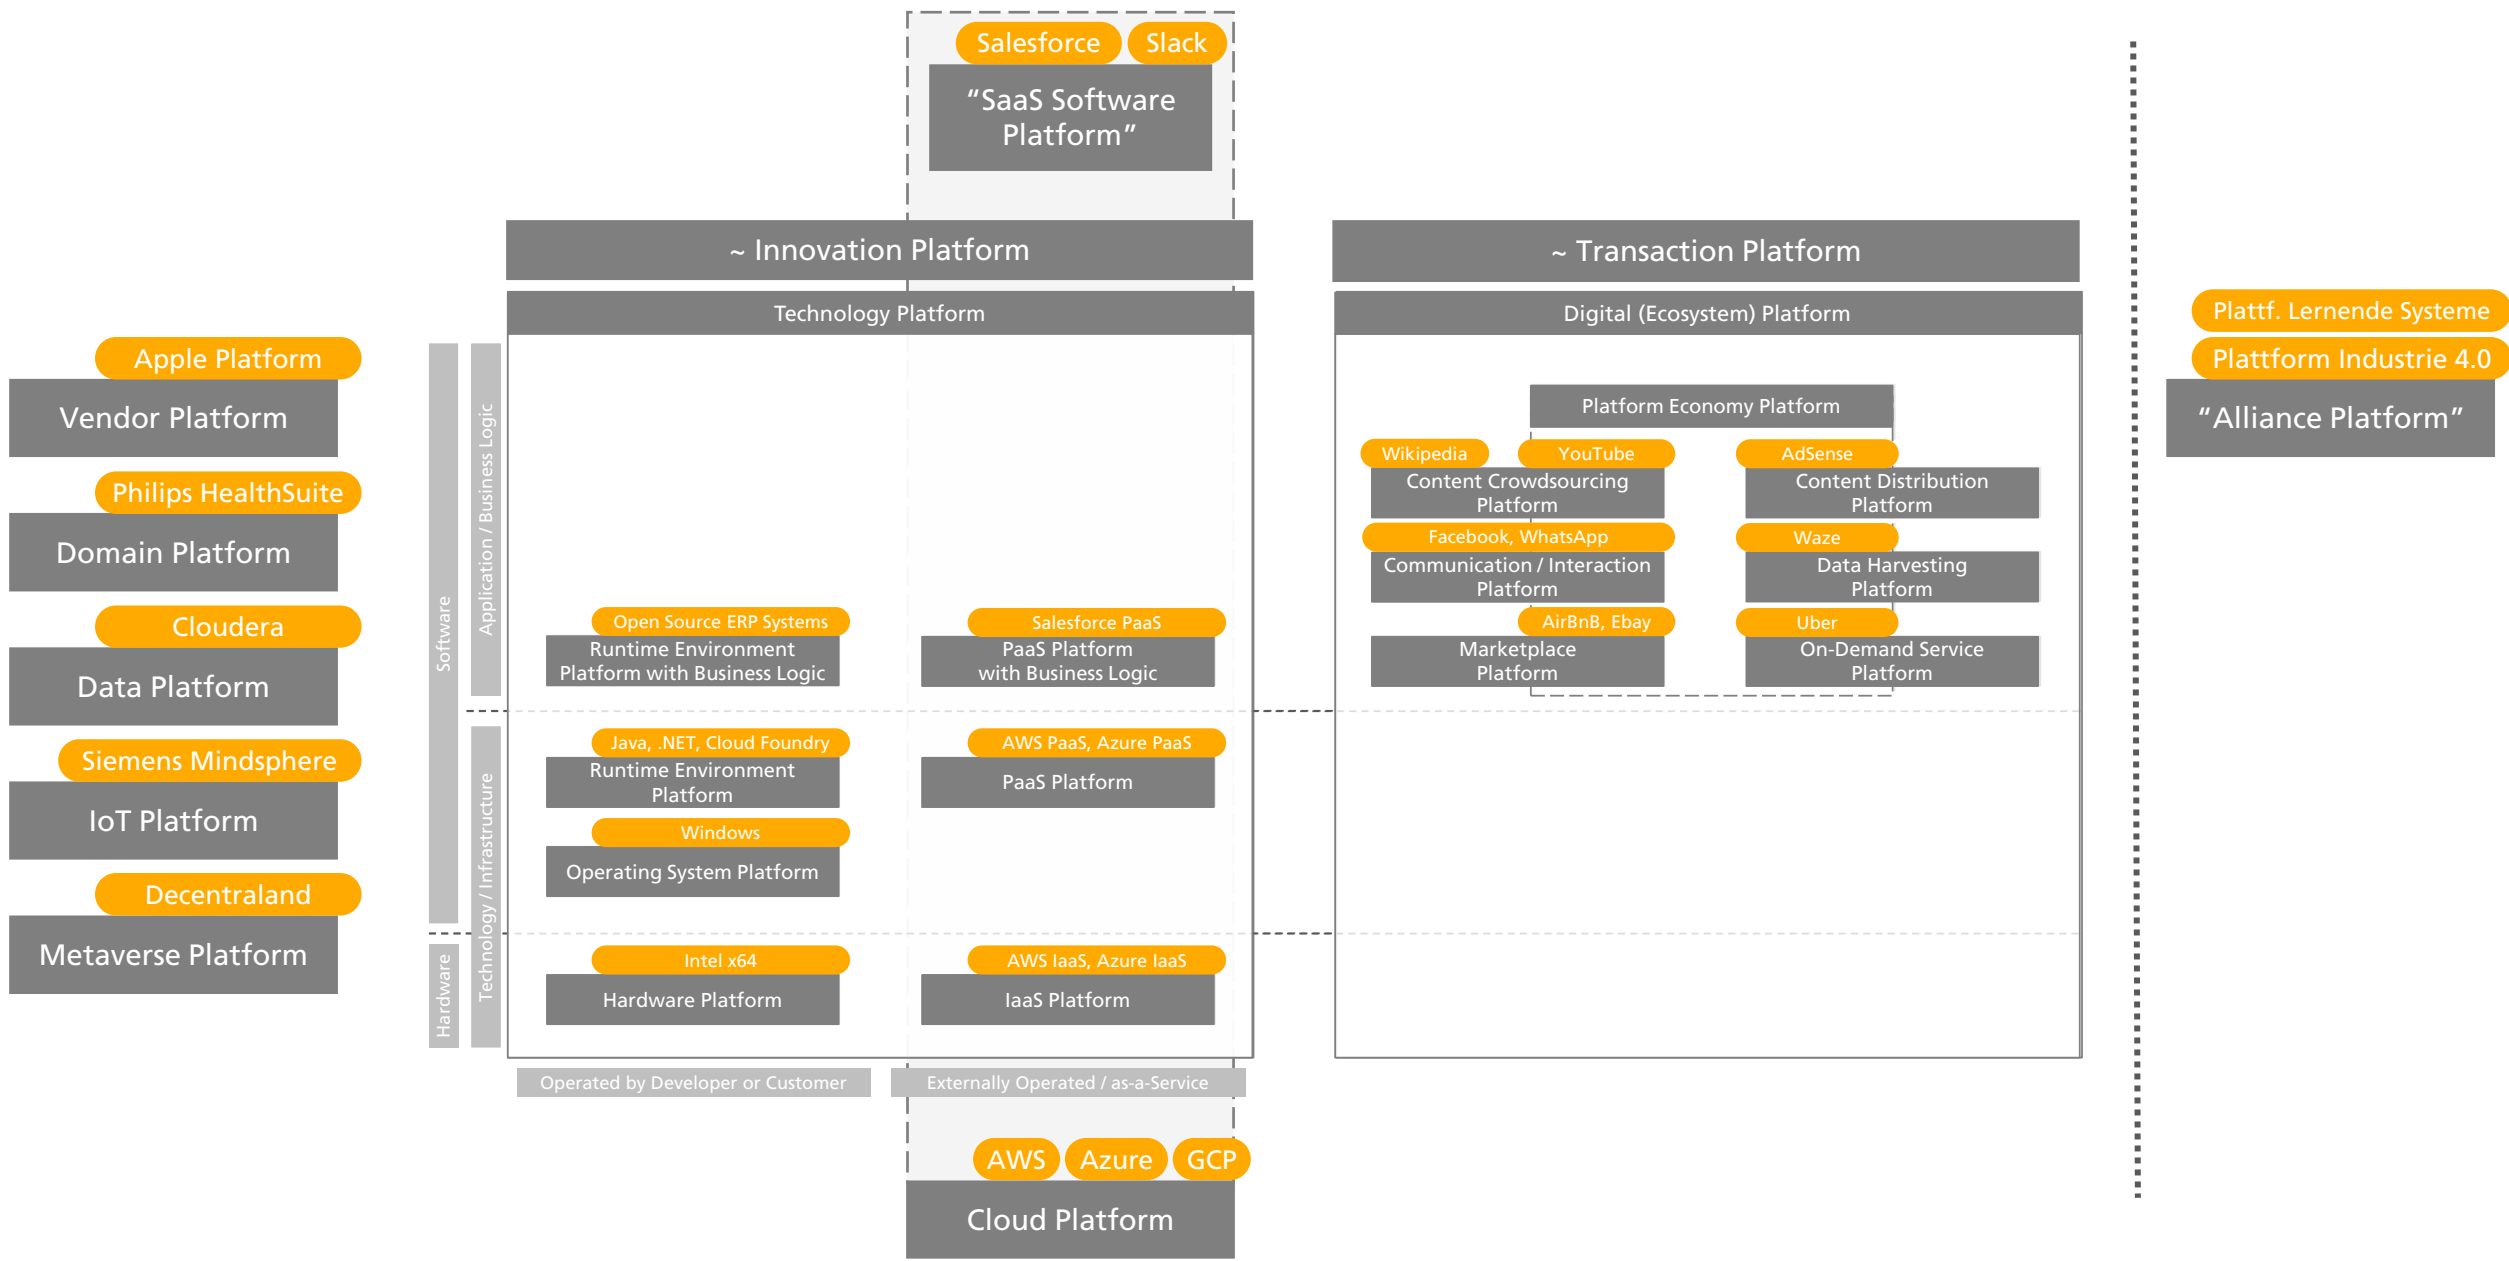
Salesforce Slack
"SaaS Software Platform"

~ Innovation Platform
~ Transaction Platform

Technology Platform
Digital (Ecosystem) Platform

Plattf. Lernende Systeme
Plattform Industrie 4.0
"Alliance Platform"

Apple Platform
Vendor Platform
Philips HealthSuite
Domain Platform
Cloudera
Data Platform
Siemens Mindsphere
IoT Platform
Decentraland
Metaverse Platform

Software
Hardware
Application / Business Logic
Technology / Infrastructure

Open Source ERP Systems
Runtime Environment Platform with Business Logic
Salesforce PaaS
PaaS Platform with Business Logic
Java, .NET, Cloud Foundry
Runtime Environment Platform
AWS PaaS, Azure PaaS
PaaS Platform
Windows
Operating System Platform
Intel x64
Hardware Platform
AWS IaaS, Azure IaaS
IaaS Platform

Operated by Developer or Customer
Externally Operated / as-a-Service

Platform Economy Platform
Wikipedia
YouTube
Content Crowdsourcing Platform
AdSense
Content Distribution Platform
Facebook, WhatsApp
Communication / Interaction Platform
Waze
Data Harvesting Platform
AirBnB, Ebay
Marketplace Platform
Uber
On-Demand Service Platform

AWS Azure GCP
Cloud Platform